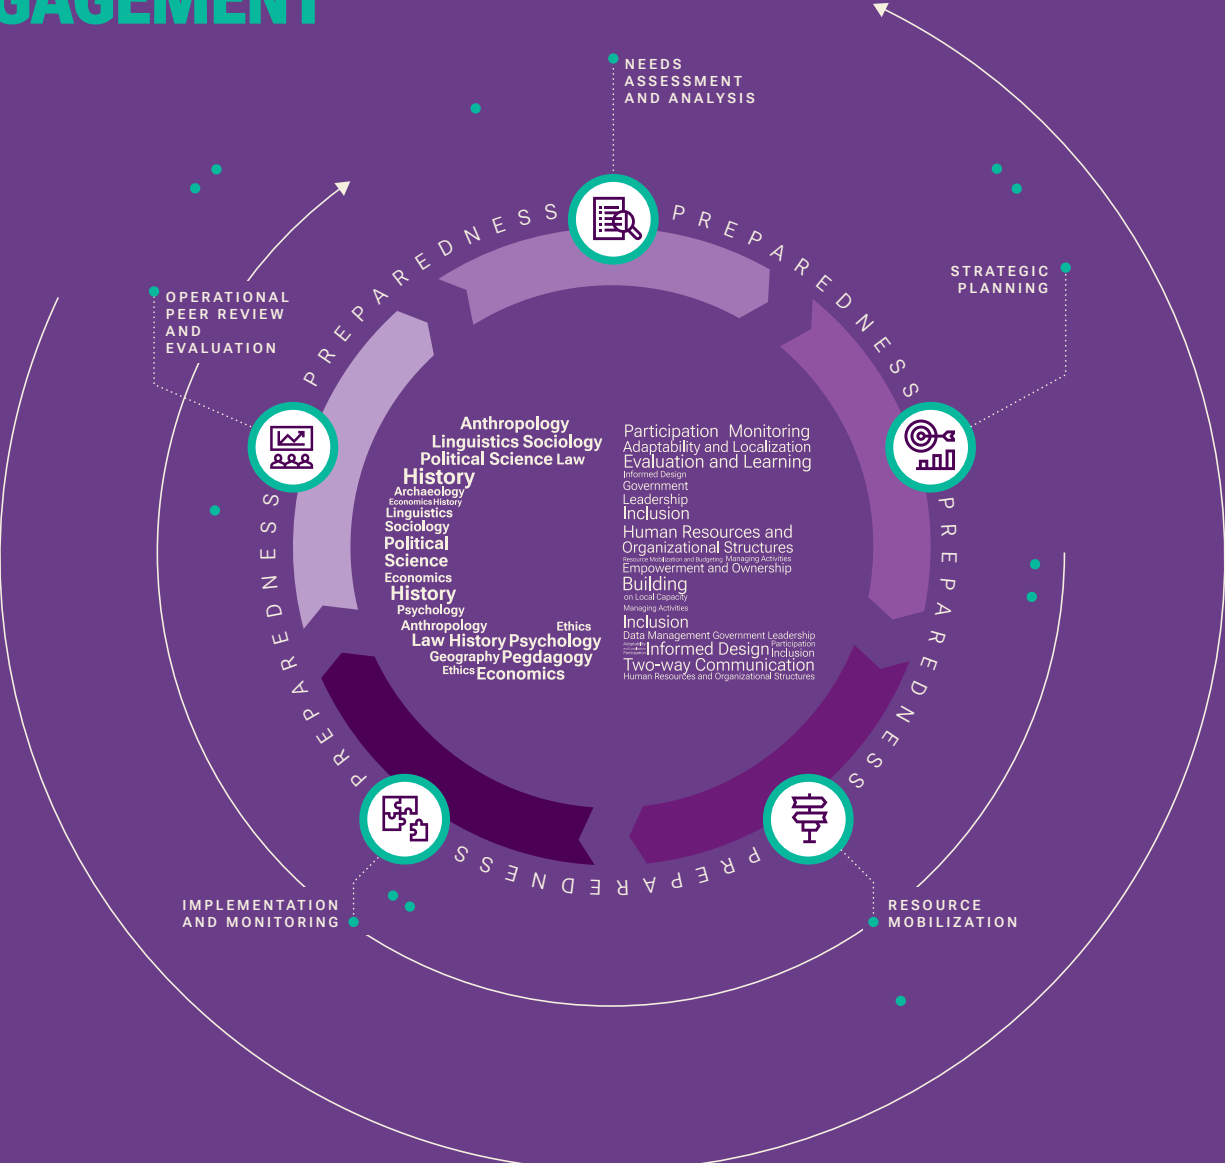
GAGEMENT

NEEDS ASSESSMENT AND ANALYSIS

STRATEGIC PLANNING

RESOURCE MOBILIZATION

IMPLEMENTATION AND MONITORING

OPERATIONAL PEER REVIEW AND EVALUATION

PREPAREDNESS PREPAREDNESS PREPAREDNESS PREPAREDNESS PREPAREDNESS

Anthropology
Linguistics Sociology
Political Science Law
History
Archaeology
Economics History
Linguistics
Sociology
Political
Science
Economics
History
Psychology
Anthropology Ethics
Law History Psychology
Geography Pedagogy
Ethics Economics

Participation Monitoring
Adaptability and Localization
Evaluation and Learning
Informed Design
Government
Leadership
Inclusion
Human Resources and
Organizational Structures
Resource Mobilization and Budgeting Managing Activities
Empowerment and Ownership
Building
on Local Capacity
Managing Activities
Inclusion
Data Management Government Leadership
Informed Design Participation Inclusion
Two-way Communication
Human Resources and Organizational Structures